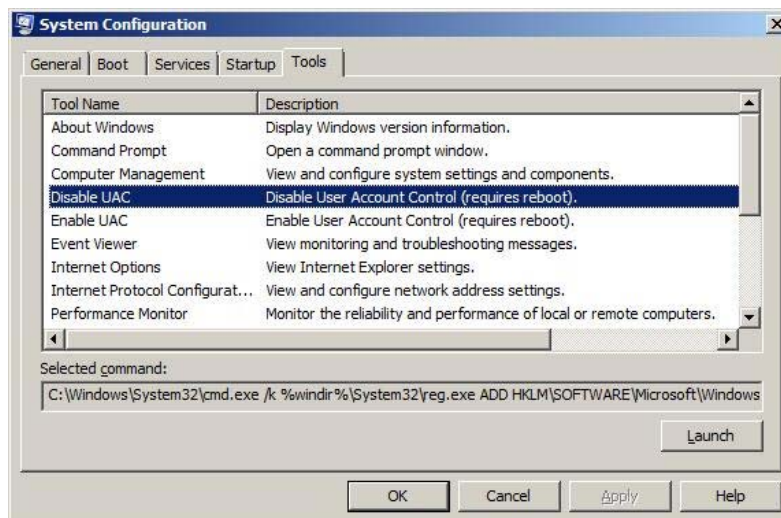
System Configuration

General | Boot | Services | Startup | Tools

| Tool Name | Description |
|---|---|
| About Windows | Display Windows version information. |
| Command Prompt | Open a command prompt window. |
| Computer Management | View and configure system settings and components. |
| Disable UAC | Disable User Account Control (requires reboot). |
| Enable UAC | Enable User Account Control (requires reboot). |
| Event Viewer | View monitoring and troubleshooting messages. |
| Internet Options | View Internet Explorer settings. |
| Internet Protocol Configurat... | View and configure network address settings. |
| Performance Monitor | Monitor the reliability and performance of local or remote computers. |

Selected command:

C:\Windows\System32\cmd.exe /k %windir%\System32\reg.exe ADD HKLM\SOFTWARE\Microsoft\Windows

Launch

OK | Cancel | Apply | Help